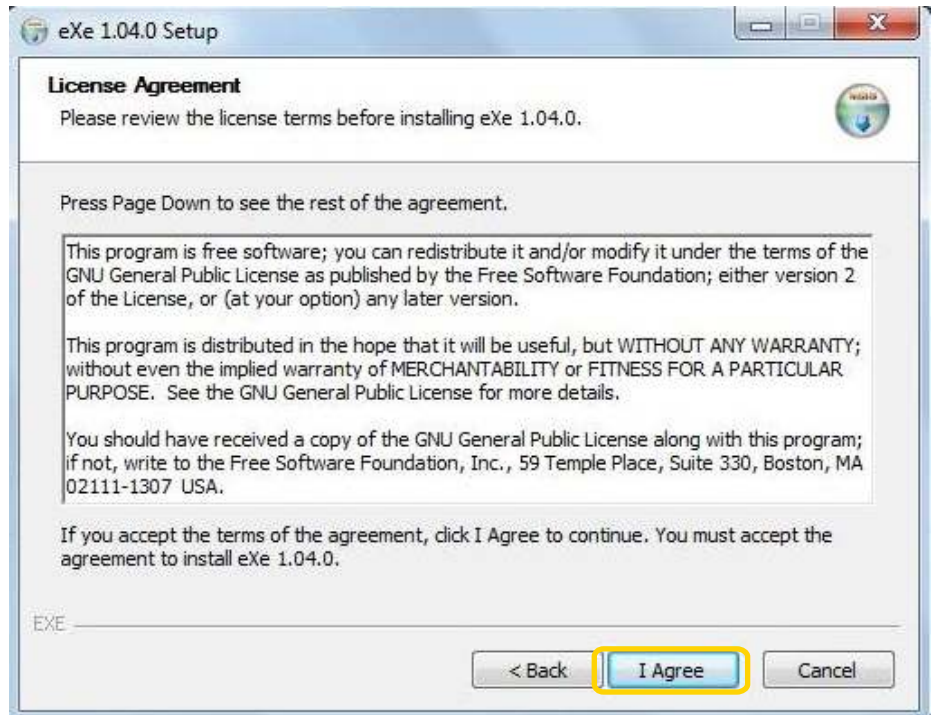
eXe 1.04.0 Setup

License Agreement

Please review the license terms before installing eXe 1.04.0.

Press Page Down to see the rest of the agreement.

This program is free software; you can redistribute it and/or modify it under the terms of the GNU General Public License as published by the Free Software Foundation; either version 2 of the License, or (at your option) any later version.

This program is distributed in the hope that it will be useful, but WITHOUT ANY WARRANTY; without even the implied warranty of MERCHANTABILITY or FITNESS FOR A PARTICULAR PURPOSE. See the GNU General Public License for more details.

You should have received a copy of the GNU General Public License along with this program; if not, write to the Free Software Foundation, Inc., 59 Temple Place, Suite 330, Boston, MA 02111-1307 USA.

If you accept the terms of the agreement, click I Agree to continue. You must accept the agreement to install eXe 1.04.0.

EXE

< Back

I Agree

Cancel